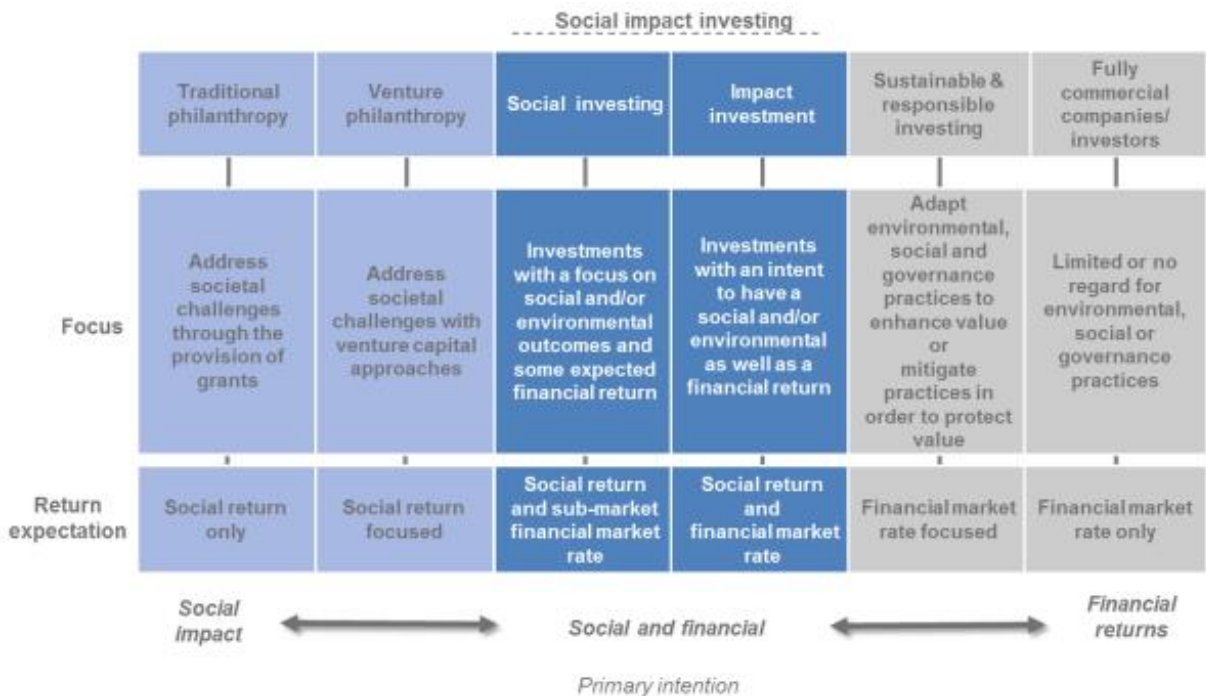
Social impact investing

| | Traditional philanthropy | Venture philanthropy | Social investing | Impact investment | Sustainable & responsible investing | Fully commercial companies/ investors |
|---|---|---|---|---|---|---|
| Focus | Address societal challenges through the provision of grants | Address societal challenges with venture capital approaches | Investments with a focus on social and/or environmental outcomes and some expected financial return | Investments with an intent to have a social and/or environmental as well as a financial return | Adapt environmental, social and governance practices to enhance value or mitigate practices in order to protect value | Limited or no regard for environmental, social or governance practices |
| Return expectation | Social return only | Social return focused | Social return and sub-market financial market rate | Social return and financial market rate | Financial market rate focused | Financial market rate only |

Social impact

Social and financial

Financial returns

Primary intention